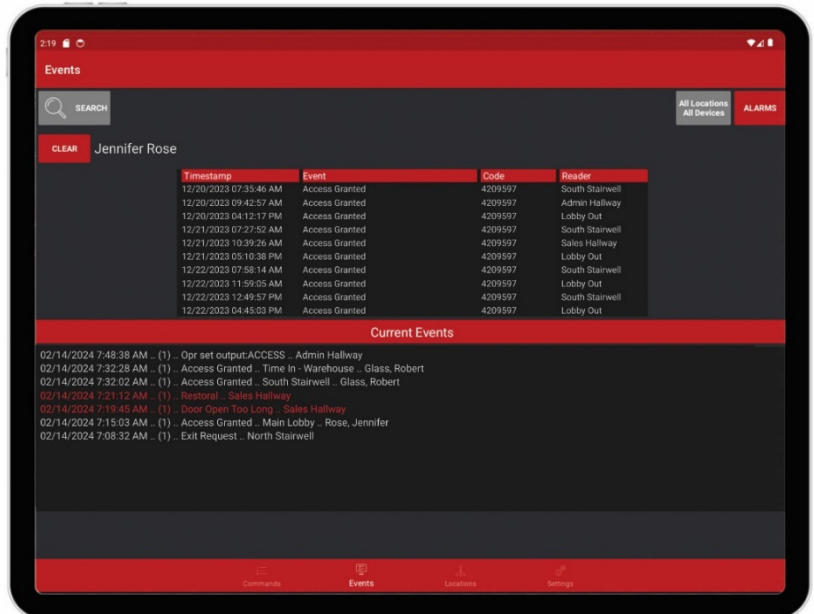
2:19

Events

SEARCH

All Locations
All Devices

ALARMS

CLEAR

Jennifer Rose

| Timestamp | Event | Code | Reader |
|---|---|---|---|
| 12/20/2023 07:35:46 AM | Access Granted | 4209597 | South Stairwell |
| 12/20/2023 09:42:57 AM | Access Granted | 4209597 | Admin Hallway |
| 12/20/2023 04:12:17 PM | Access Granted | 4209597 | Lobby Out |
| 12/21/2023 07:27:52 AM | Access Granted | 4209597 | South Stairwell |
| 12/21/2023 10:39:26 AM | Access Granted | 4209597 | Sales Hallway |
| 12/21/2023 05:10:38 PM | Access Granted | 4209597 | Lobby Out |
| 12/22/2023 07:58:14 AM | Access Granted | 4209597 | South Stairwell |
| 12/22/2023 11:59:05 AM | Access Granted | 4209597 | Lobby Out |
| 12/22/2023 12:49:57 PM | Access Granted | 4209597 | South Stairwell |
| 12/22/2023 04:45:03 PM | Access Granted | 4209597 | Lobby Out |

Current Events

02/14/2024 7:48:38 AM .. (1) .. Opr set output:ACCESS .. Admin Hallway
02/14/2024 7:32:28 AM .. (1) .. Access Granted .. Time In - Warehouse .. Glass, Robert
02/14/2024 7:32:02 AM .. (1) .. Access Granted .. South Stairwell .. Glass, Robert
02/14/2024 7:21:12 AM .. (1) .. Restoral .. Sales Hallway
02/14/2024 7:19:45 AM .. (1) .. Door Open Too Long .. Sales Hallway
02/14/2024 7:15:03 AM .. (1) .. Access Granted .. Main Lobby .. Rose, Jennifer
02/14/2024 7:08:32 AM .. (1) .. Exit Request .. North Stairwell

Commands
Events
Locations
Settings